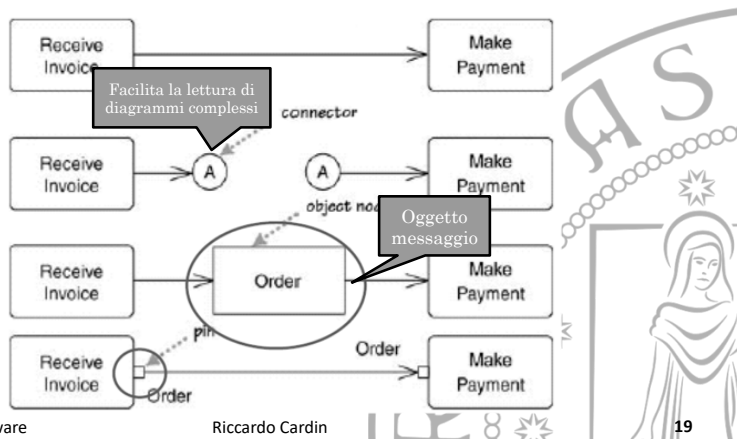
Receive Invoice

Make Payment

Facilita la lettura di diagrammi complessi

connector

Receive Invoice

A

A

Make Payment

object no

Oggetto messaggio

Receive Invoice

Order

Make Payment

pin

Order

Receive Invoice

Order

Make Payment

ware

Riccardo Cardin

19